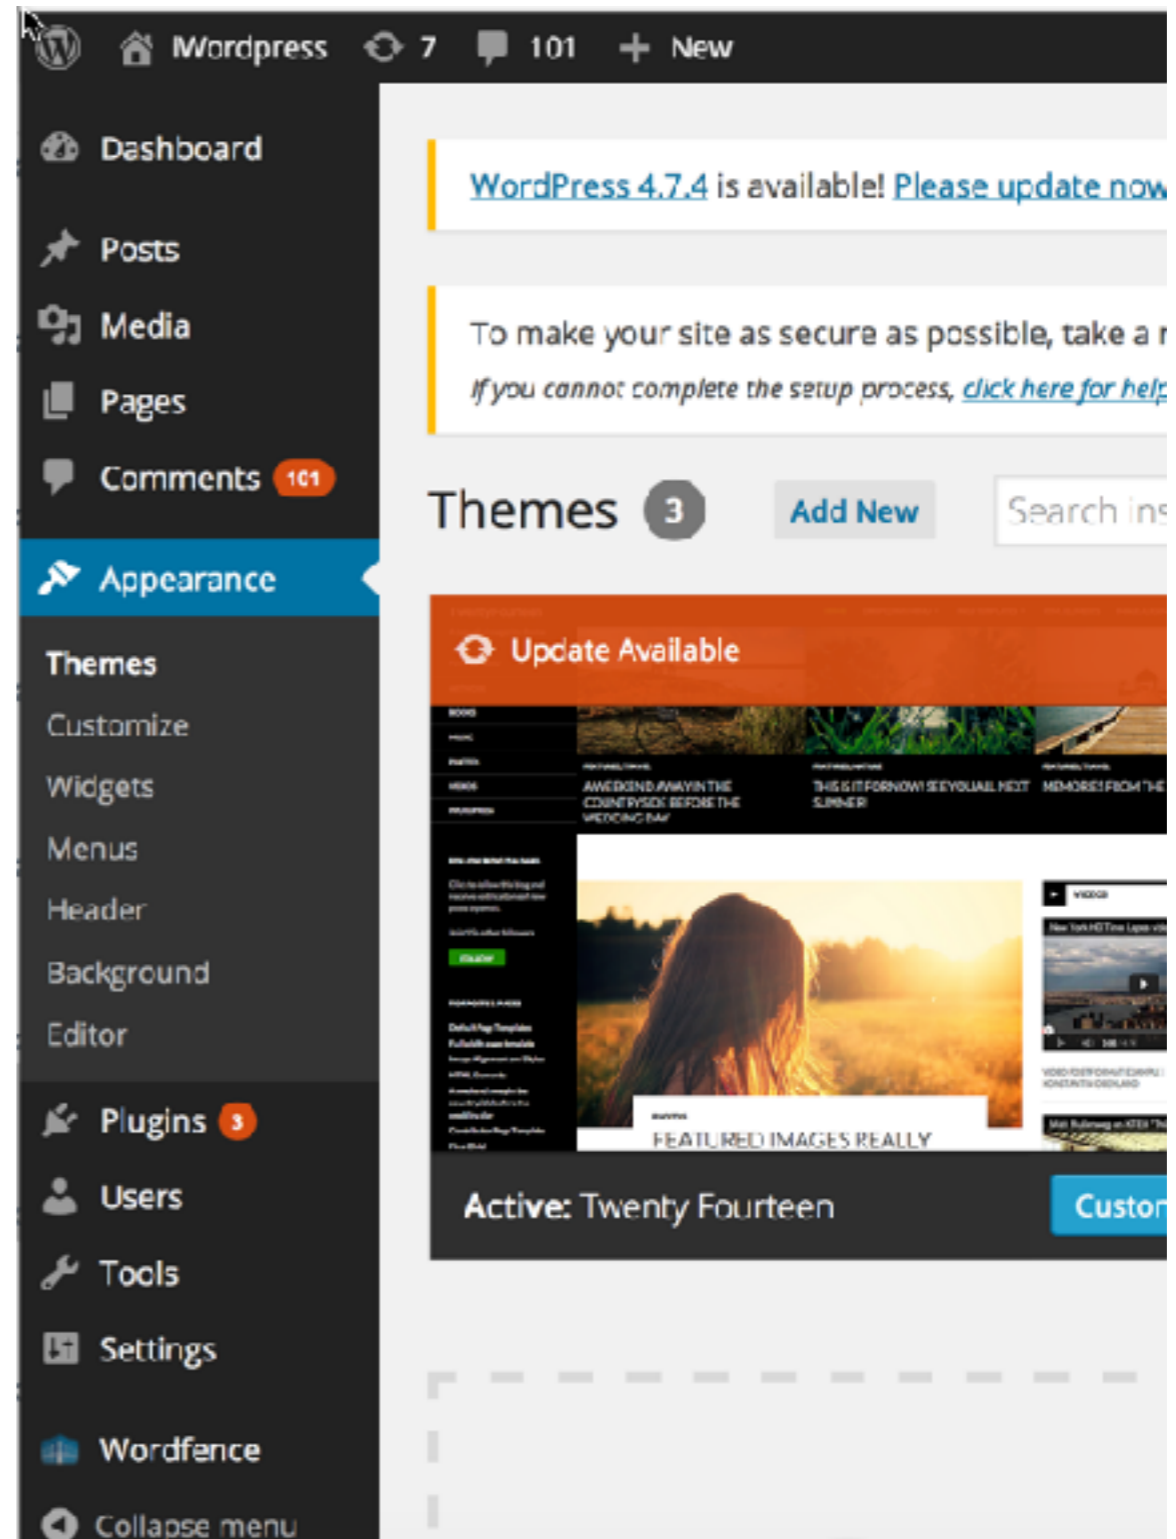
Wordpress 7 101 New

Dashboard

Posts

Media

Pages

Comments 101

Appearance

Themes

Customize

Widgets

Menus

Header

Background

Editor

Plugins 3

Users

Tools

Settings

Wordfence

Collapse menu

WordPress 4.7.4 is available! Please update now

To make your site as secure as possible, take a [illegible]

If you cannot complete the setup process, click here for help

Themes 3 Add New Search ins

Update Available

AWEEKEND AWAY IN THE COUNTRYSIDE BEFORE THE WEDDING DAY

THIS IS IT FOR NOW! SEE YOU ALL NEXT SUMMER

MEMORIES FROM THE

FEATURED IMAGES REALLY

Active: Twenty Fourteen

Custor